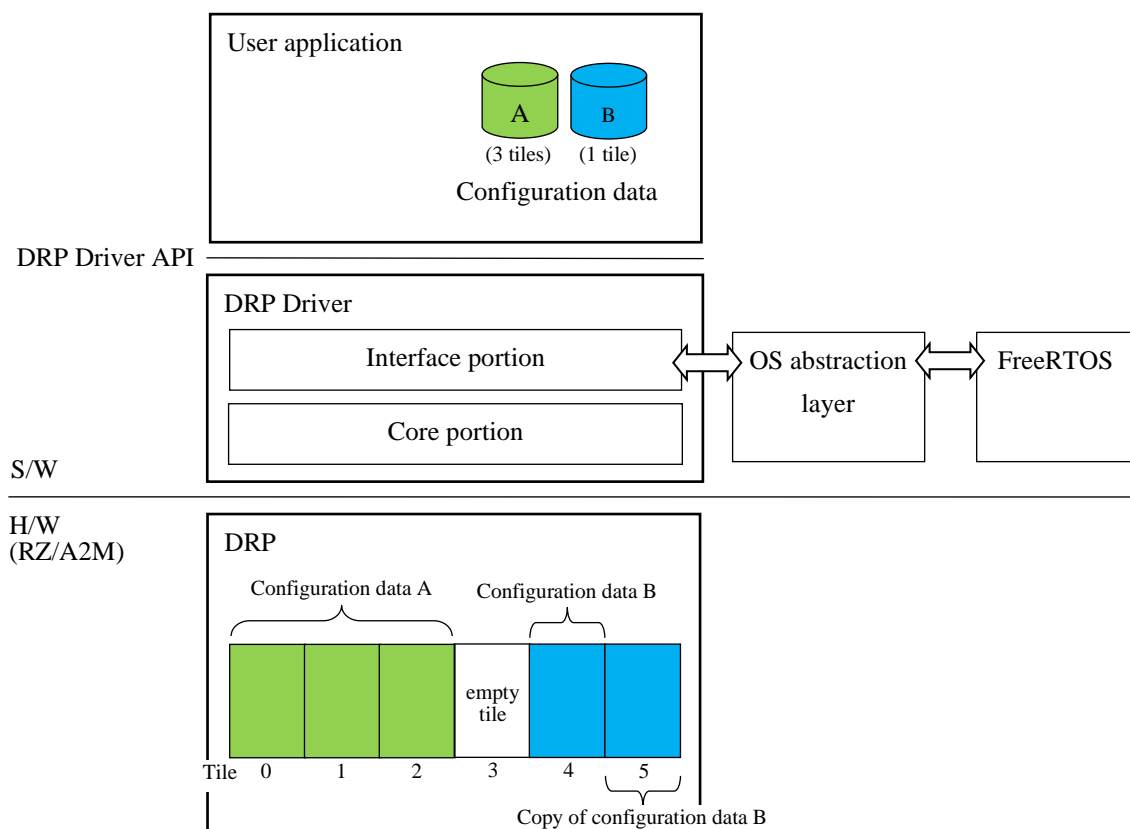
User application

A

B

(3 tiles)

(1 tile)

Configuration data

DRP Driver API

DRP Driver

Interface portion

Core portion

OS abstraction layer

FreeRTOS

S/W

H/W
(RZ/A2M)

DRP

Configuration data A

Configuration data B

empty tile

Tile 0 1 2 3 4 5

Copy of configuration data B